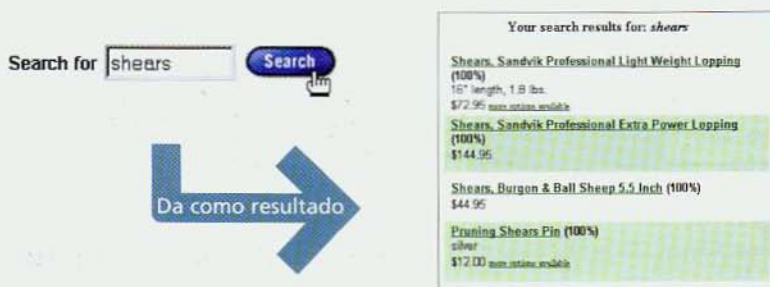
Search for shears

Search

Da como resultado

Your search results for: *shears*

Shears, Sandvik Professional Light Weight Lopping
(100%)
16" length, 1.8 lbs.
$72.95 more options available

Shears, Sandvik Professional Extra Power Lopping
(100%)
$144.95

Shears, Burgon & Ball Sheep 5.5 Inch (100%)
$44.95

Pruning Shears Pin (100%)
silver
$12.00 more options available